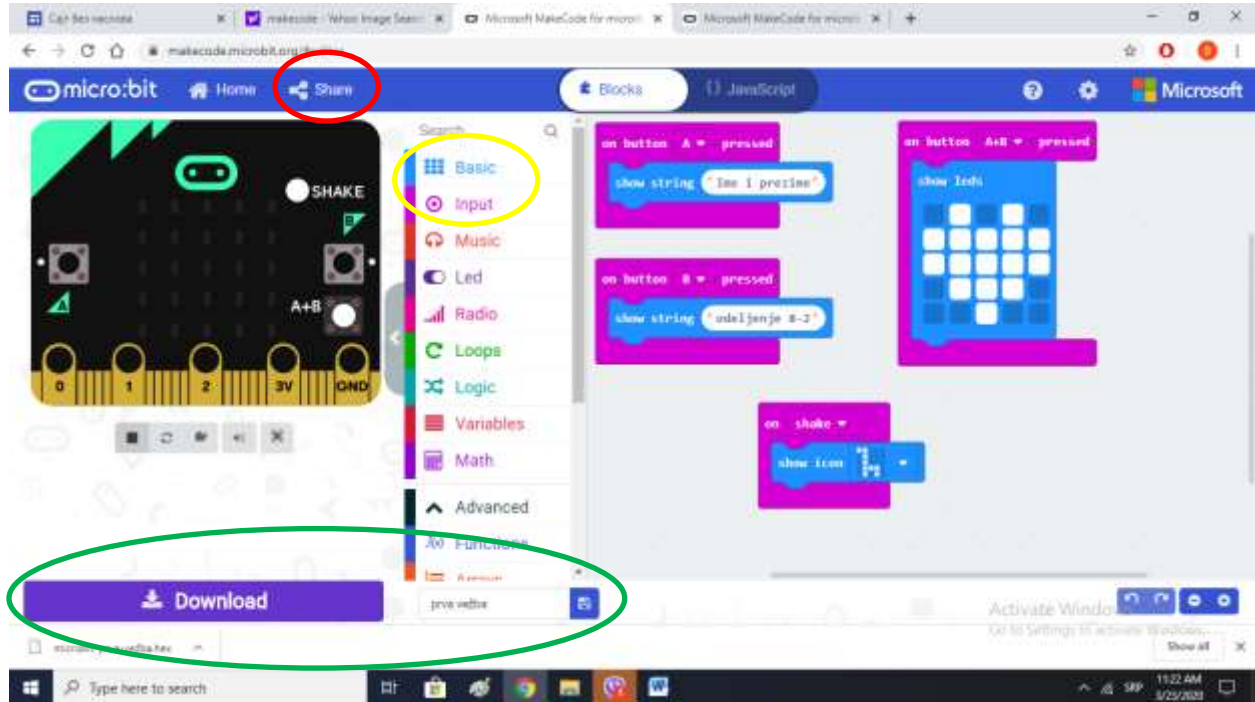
Čaji Bez nasnosa
makecode - Yahoo Image Search
Microsoft MakeCode for micro:bit
Microsoft MakeCode for micro:bit

makecode.microbit.org/

micro:bit Home Share Blocks JavaScript Microsoft

SHAKE
A+B
0 1 2 3V GND

Search...
Basic
Input
Music
Led
Radio
Loops
Logic
Variables
Math
Advanced
Functions
Arrays

on button A pressed
show string "Ime i prezime"

on button B pressed
show string "odeljenje 8-2"

on button A+B pressed
show leds

on shake
show icon

Download
prva vežba

Activate Windows
Go to Settings to activate Windows.

microbit-prva-vežba.hex
Show all

Type here to search
11:22 AM
5/25/2020
SRP